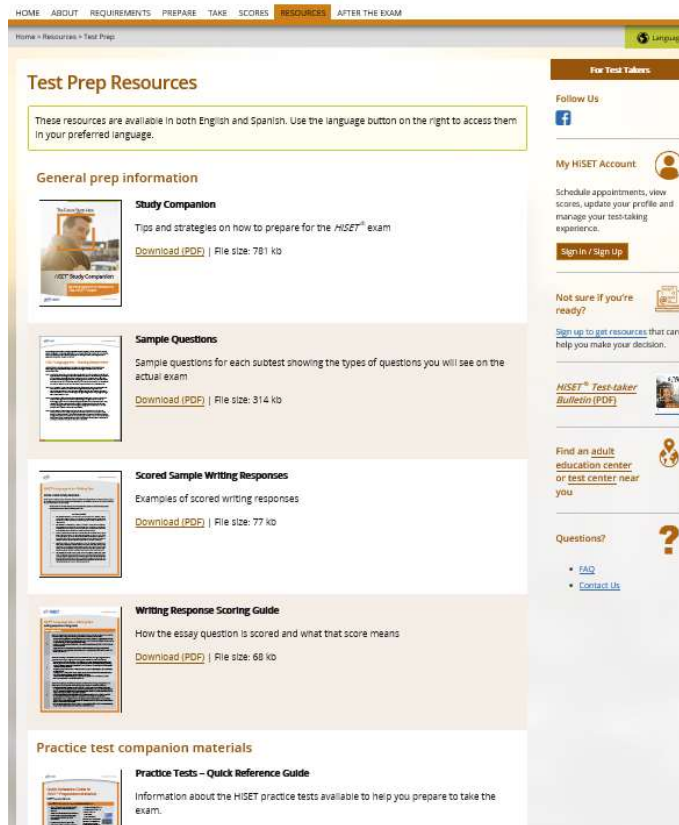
HOME ABOUT REQUIREMENTS PREPARE TAKE SCORES RESOURCES AFTER THE EXAM

Home > Resources > Test Prep

Languag

# Test Prep Resources

These resources are available in both English and Spanish. Use the language button on the right to access them in your preferred language.

## General prep information

HiSET Study Companion

**Study Companion**

Tips and strategies on how to prepare for the *HiSET®* exam

Download (PDF) | File size: 781 kb

**Sample Questions**

Sample questions for each subtest showing the types of questions you will see on the actual exam

Download (PDF) | File size: 314 kb

**Scored Sample Writing Responses**

Examples of scored writing responses

Download (PDF) | File size: 77 kb

**Writing Response Scoring Guide**

How the essay question is scored and what that score means

Download (PDF) | File size: 68 kb

## Practice test companion materials

**Practice Tests – Quick Reference Guide**

Information about the HiSET practice tests available to help you prepare to take the exam.

For Test Takers

Follow Us

My HiSET Account

Schedule appointments, view scores, update your profile and manage your test-taking experience.

Sign In / Sign Up

Not sure if you're ready?

Sign up to get resources that can help you make your decision.

*HiSET® Test-taker Bulletin* (PDF)

Find an adult education center or test center near you

Questions?

- FAQ
- Contact Us